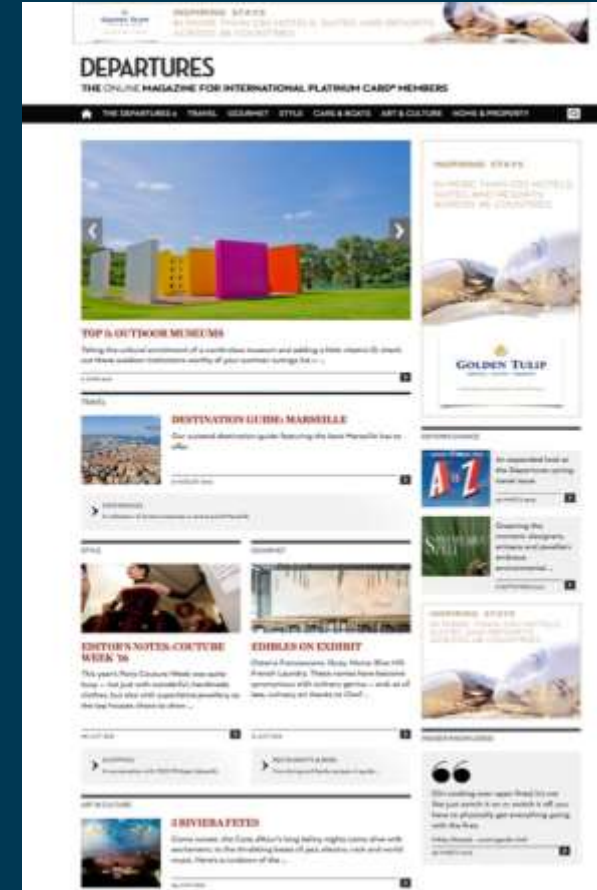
INSPIRING STAYS
IN MORE THAN 230 HOTELS, SUITES AND RESORTS ACROSS 46 COUNTRIES

DEPARTURES
THE ONLINE MAGAZINE FOR INTERNATIONAL PLATINUM CARD® MEMBERS

THE DEPARTURES ↓ TRAVEL GOURMET STYLE CARS & BOATS ART & CULTURE HOME & PROPERTY

TOP 5 OUTDOOR MUSEUMS

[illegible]

INSPIRING STAYS
IN MORE THAN 230 HOTELS, SUITES AND RESORTS ACROSS 46 COUNTRIES

GOLDEN TULIP

DESTINATION GUIDE: MARSEILLE

Our curated destination guide featuring the best Marseille has to offer.

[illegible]

STYLE

GOURMET

EDITOR'S NOTES: COUTURE WEEK '16

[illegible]

EDIBLES ON EXHIBIT

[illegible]

INSPIRING STAYS
IN MORE THAN 230 HOTELS, SUITES AND RESORTS ACROSS 46 COUNTRIES

ART & CULTURE

3 RIVIERA FETES

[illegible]